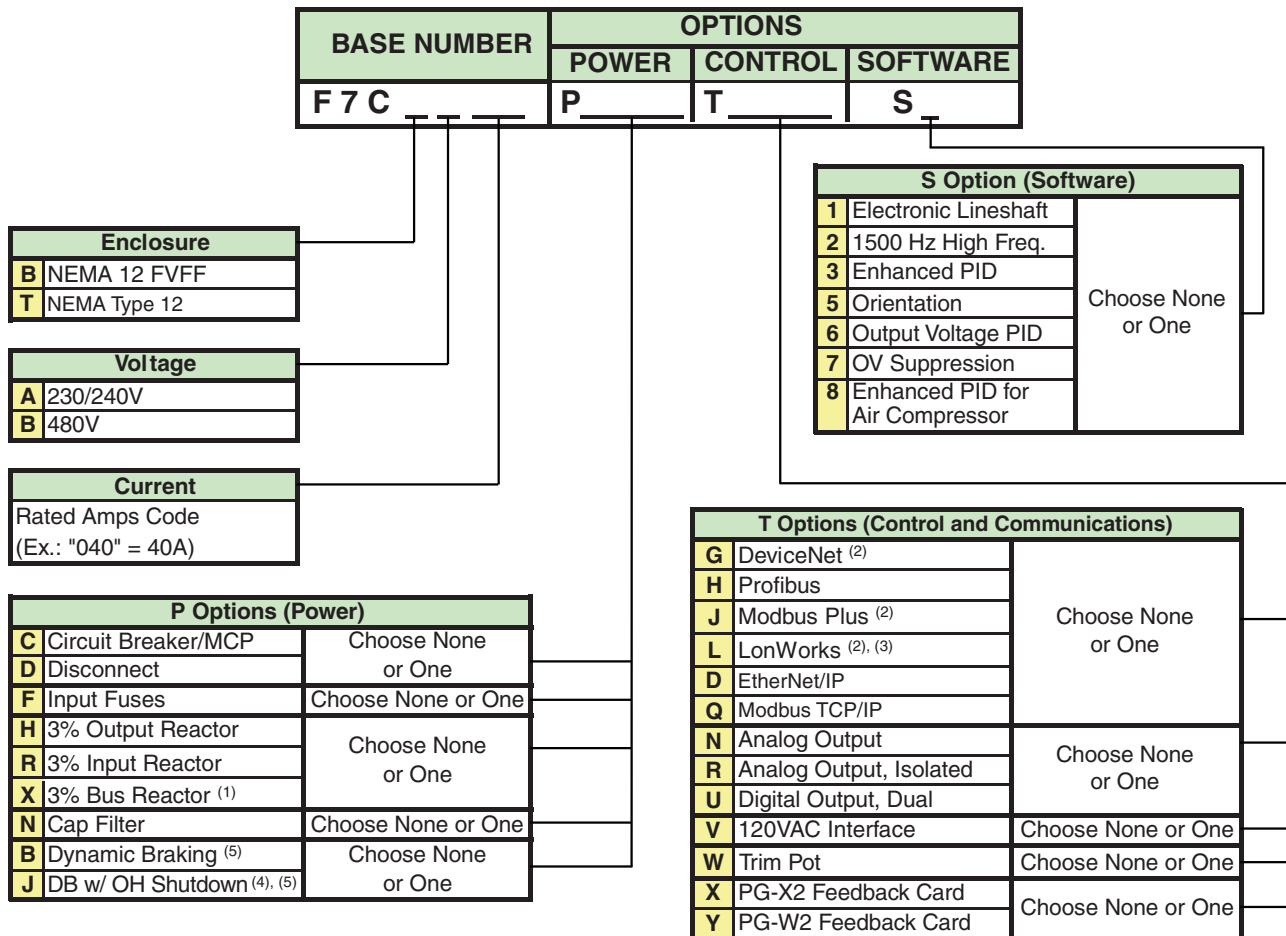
| BASE NUMBER | OPTIONS | | |
|---|---|---|---|
| | POWER | CONTROL | SOFTWARE |
| F 7 C _ _ _ | P_____ | T_____ | S _ |

| S Option (Software) | | |
|---|---|---|
| 1 | Electronic Lineshaft | Choose None or One |
| 2 | 1500 Hz High Freq. | |
| 3 | Enhanced PID | |
| 5 | Orientation | |
| 6 | Output Voltage PID | |
| 7 | OV Suppression | |
| 8 | Enhanced PID for Air Compressor | |

| Enclosure | |
|---|---|
| B | NEMA 12 FVFF |
| T | NEMA Type 12 |

| Voltage | |
|---|---|
| A | 230/240V |
| B | 480V |

| Current |
|---|
| Rated Amps Code (Ex.: "040" = 40A) |

| P Options (Power) | | |
|---|---|---|
| C | Circuit Breaker/MCP | Choose None or One |
| D | Disconnect | |
| F | Input Fuses | Choose None or One |
| H | 3% Output Reactor | Choose None or One |
| R | 3% Input Reactor | |
| X | 3% Bus Reactor $^{(1)}$ | |
| N | Cap Filter | Choose None or One |
| B | Dynamic Braking $^{(5)}$ | Choose None or One |
| J | DB w/ OH Shutdown $^{(4), (5)}$ | |

| T Options (Control and Communications) | | |
|---|---|---|
| G | DeviceNet $^{(2)}$ | Choose None or One |
| H | Profibus | |
| J | Modbus Plus $^{(2)}$ | |
| L | LonWorks $^{(2), (3)}$ | |
| D | EtherNet/IP | |
| Q | Modbus TCP/IP | |
| N | Analog Output | Choose None or One |
| R | Analog Output, Isolated | |
| U | Digital Output, Dual | |
| V | 120VAC Interface | Choose None or One |
| W | Trim Pot | Choose None or One |
| X | PG-X2 Feedback Card | Choose None or One |
| Y | PG-W2 Feedback Card | |